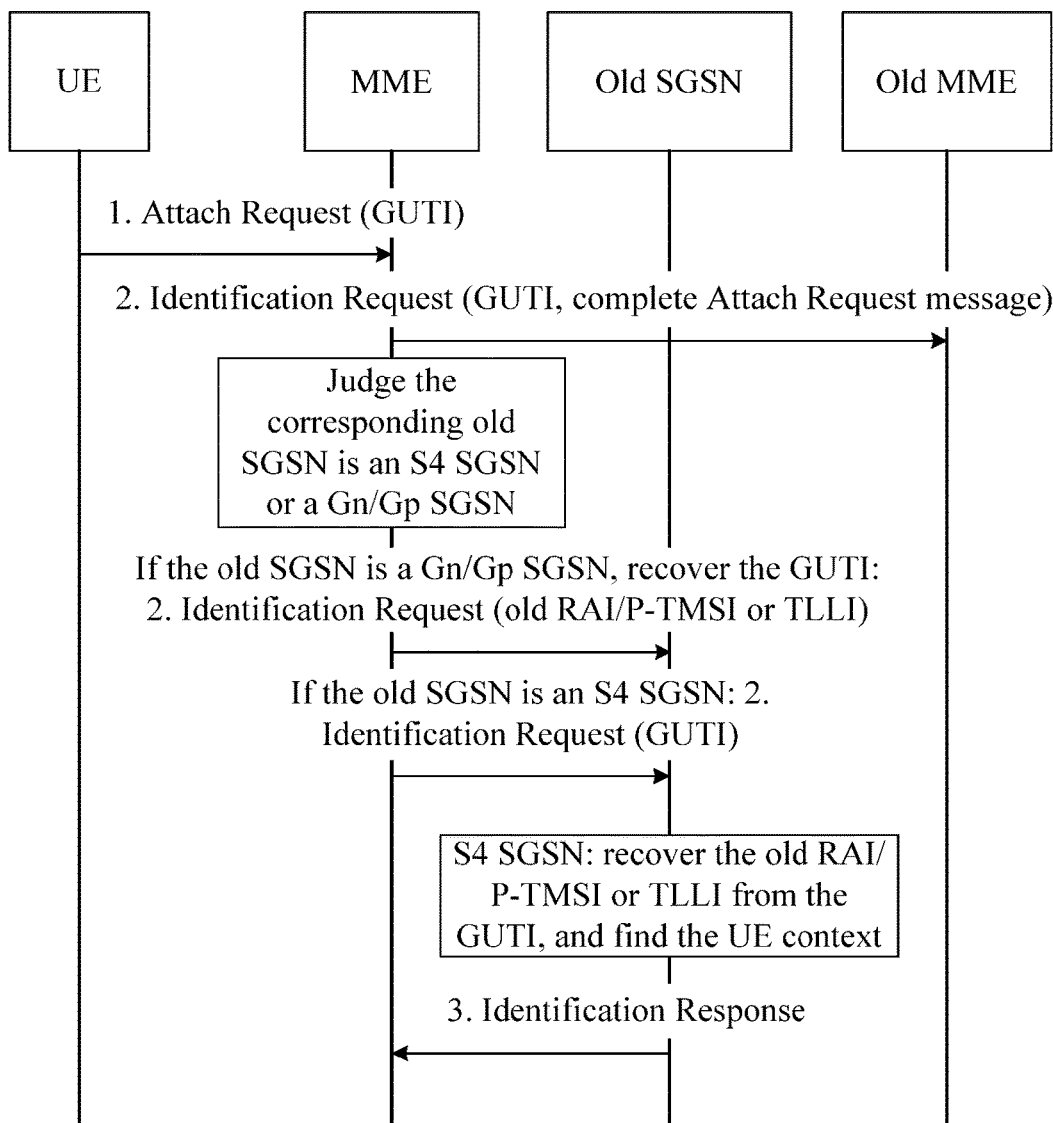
UE

MME

Old SGSN

Old MME

1. Attach Request (GUTI)

2. Identification Request (GUTI, complete Attach Request message)

Judge the corresponding old SGSN is an S4 SGSN or a Gn/Gp SGSN

If the old SGSN is a Gn/Gp SGSN, recover the GUTI: 2. Identification Request (old RAI/P-TMSI or TLLI)

If the old SGSN is an S4 SGSN: 2. Identification Request (GUTI)

S4 SGSN: recover the old RAI/ P-TMSI or TLLI from the GUTI, and find the UE context

3. Identification Response